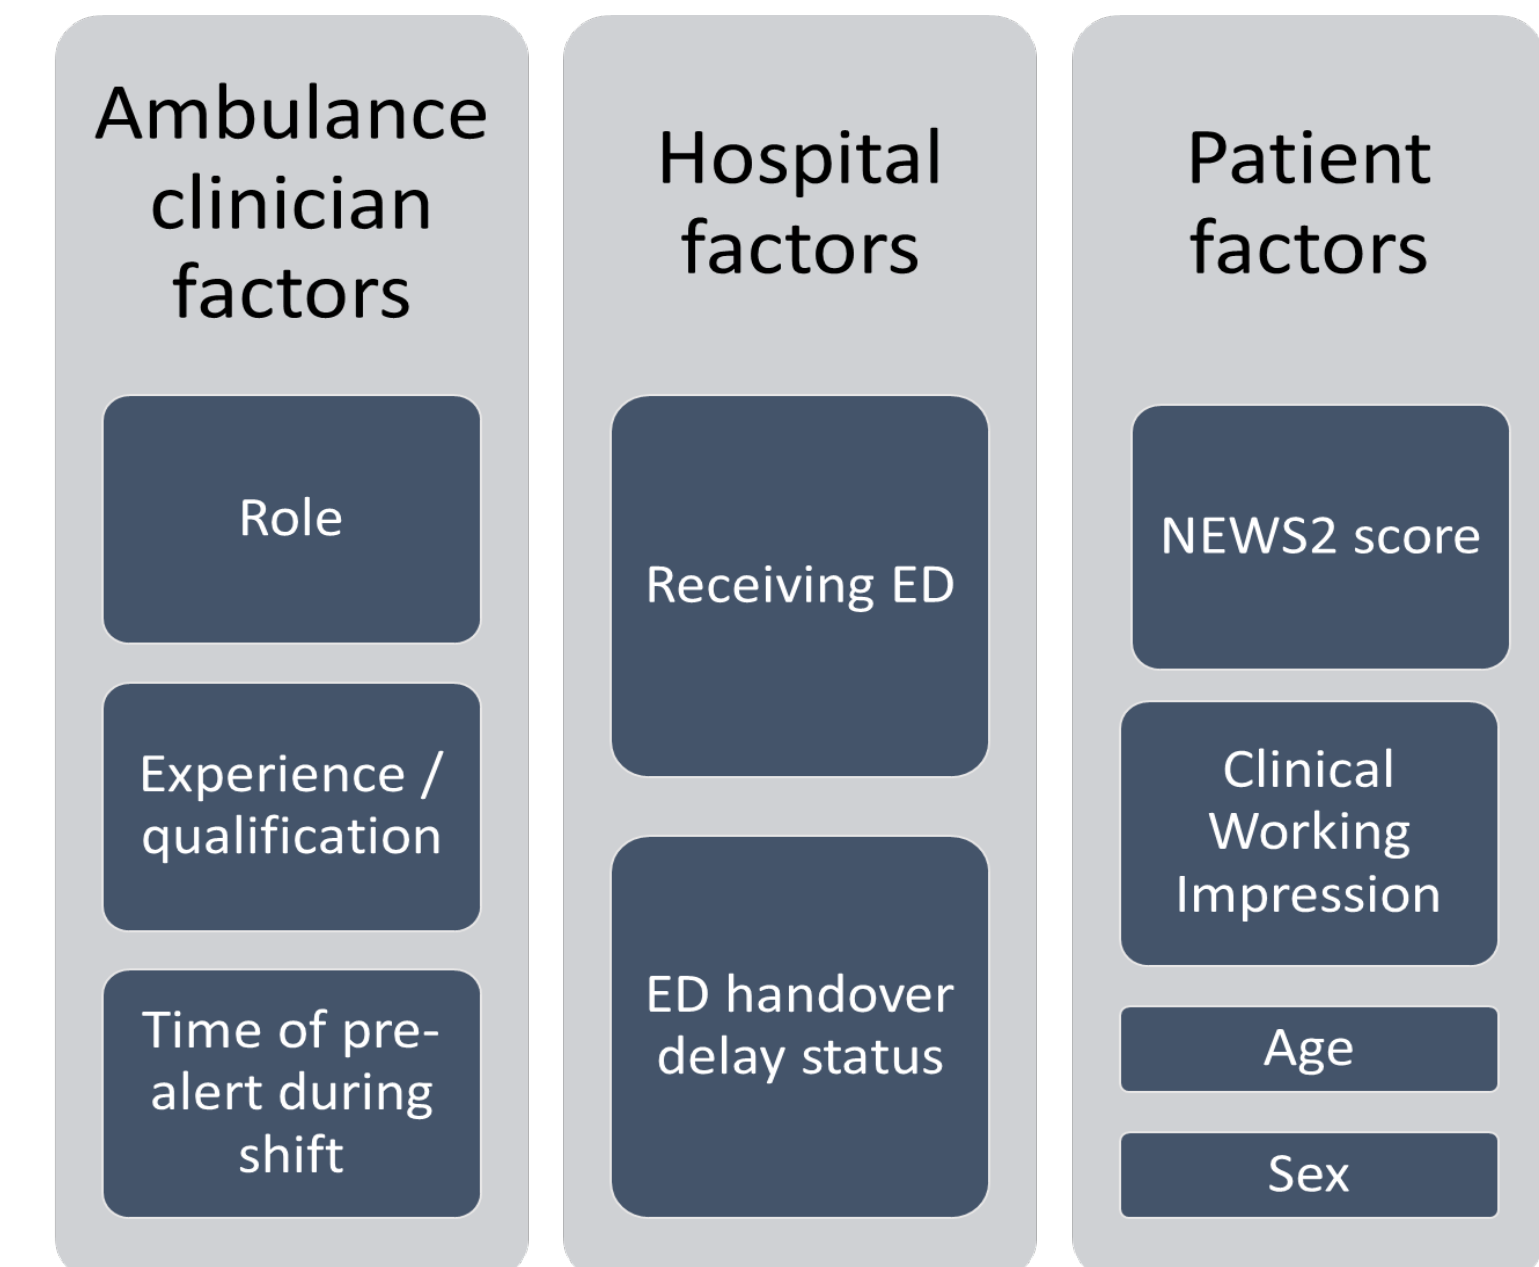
Ambulance clinician factors

Role

Experience / qualification

Time of pre-alert during shift

Hospital factors

Receiving ED

ED handover delay status

Patient factors

NEWS2 score

Clinical Working Impression

Age

Sex